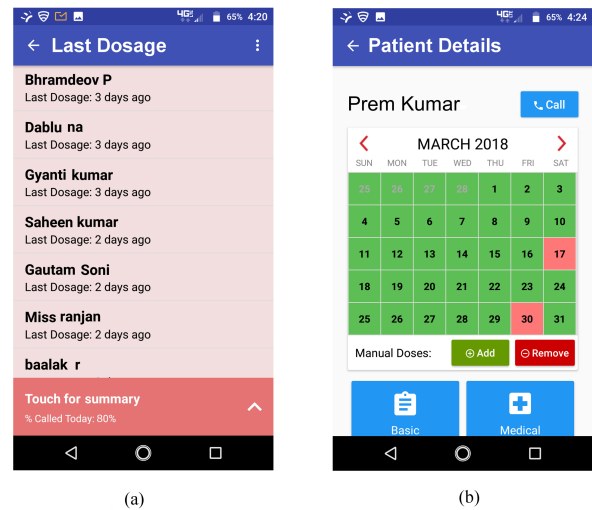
4G 65% 4:20

← Last Dosage

Bhramdeov P
Last Dosage: 3 days ago

Dablu na
Last Dosage: 3 days ago

Gyanti kumar
Last Dosage: 3 days ago

Saheen kumar
Last Dosage: 2 days ago

Gautam Soni
Last Dosage: 2 days ago

Miss ranjan
Last Dosage: 2 days ago

baalak r

Touch for summary
% Called Today: 80%

(a)

4G 65% 4:24

← Patient Details

Prem Kumar

Call

MARCH 2018

| SUN | MON | TUE | WED | THU | FRI | SAT |
|---|---|---|---|---|---|---|
| 25 | 26 | 27 | 28 | 1 | 2 | 3 |
| 4 | 5 | 6 | 7 | 8 | 9 | 10 |
| 11 | 12 | 13 | 14 | 15 | 16 | 17 |
| 18 | 19 | 20 | 21 | 22 | 23 | 24 |
| 25 | 26 | 27 | 28 | 29 | 30 | 31 |

Manual Doses: Add Remove

Basic

Medical

(b)